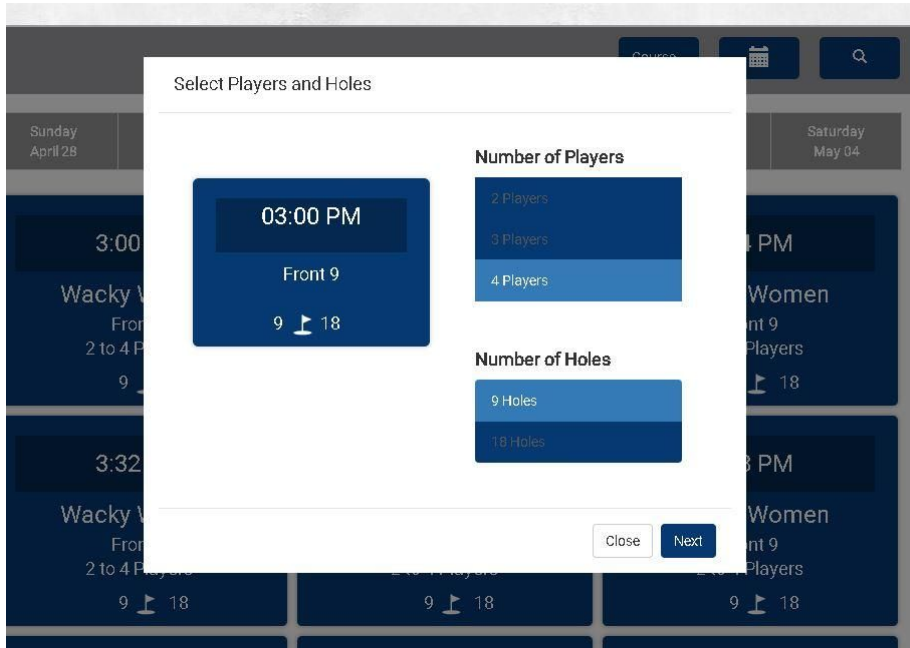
Course

Sunday
April 28

Saturday
May 04

3:00

Wacky W
Fron
2 to 4 P
9 18

PM
Women
nt 9
Players
18

3:32

Wacky W
Fron
2 to 4 Players
9 18

9 18

PM
Women
nt 9
Players
9 18

Select Players and Holes

03:00 PM
Front 9
9 18

Number of Players
2 Players
3 Players
4 Players

Number of Holes
9 Holes
18 Holes

Close
Next